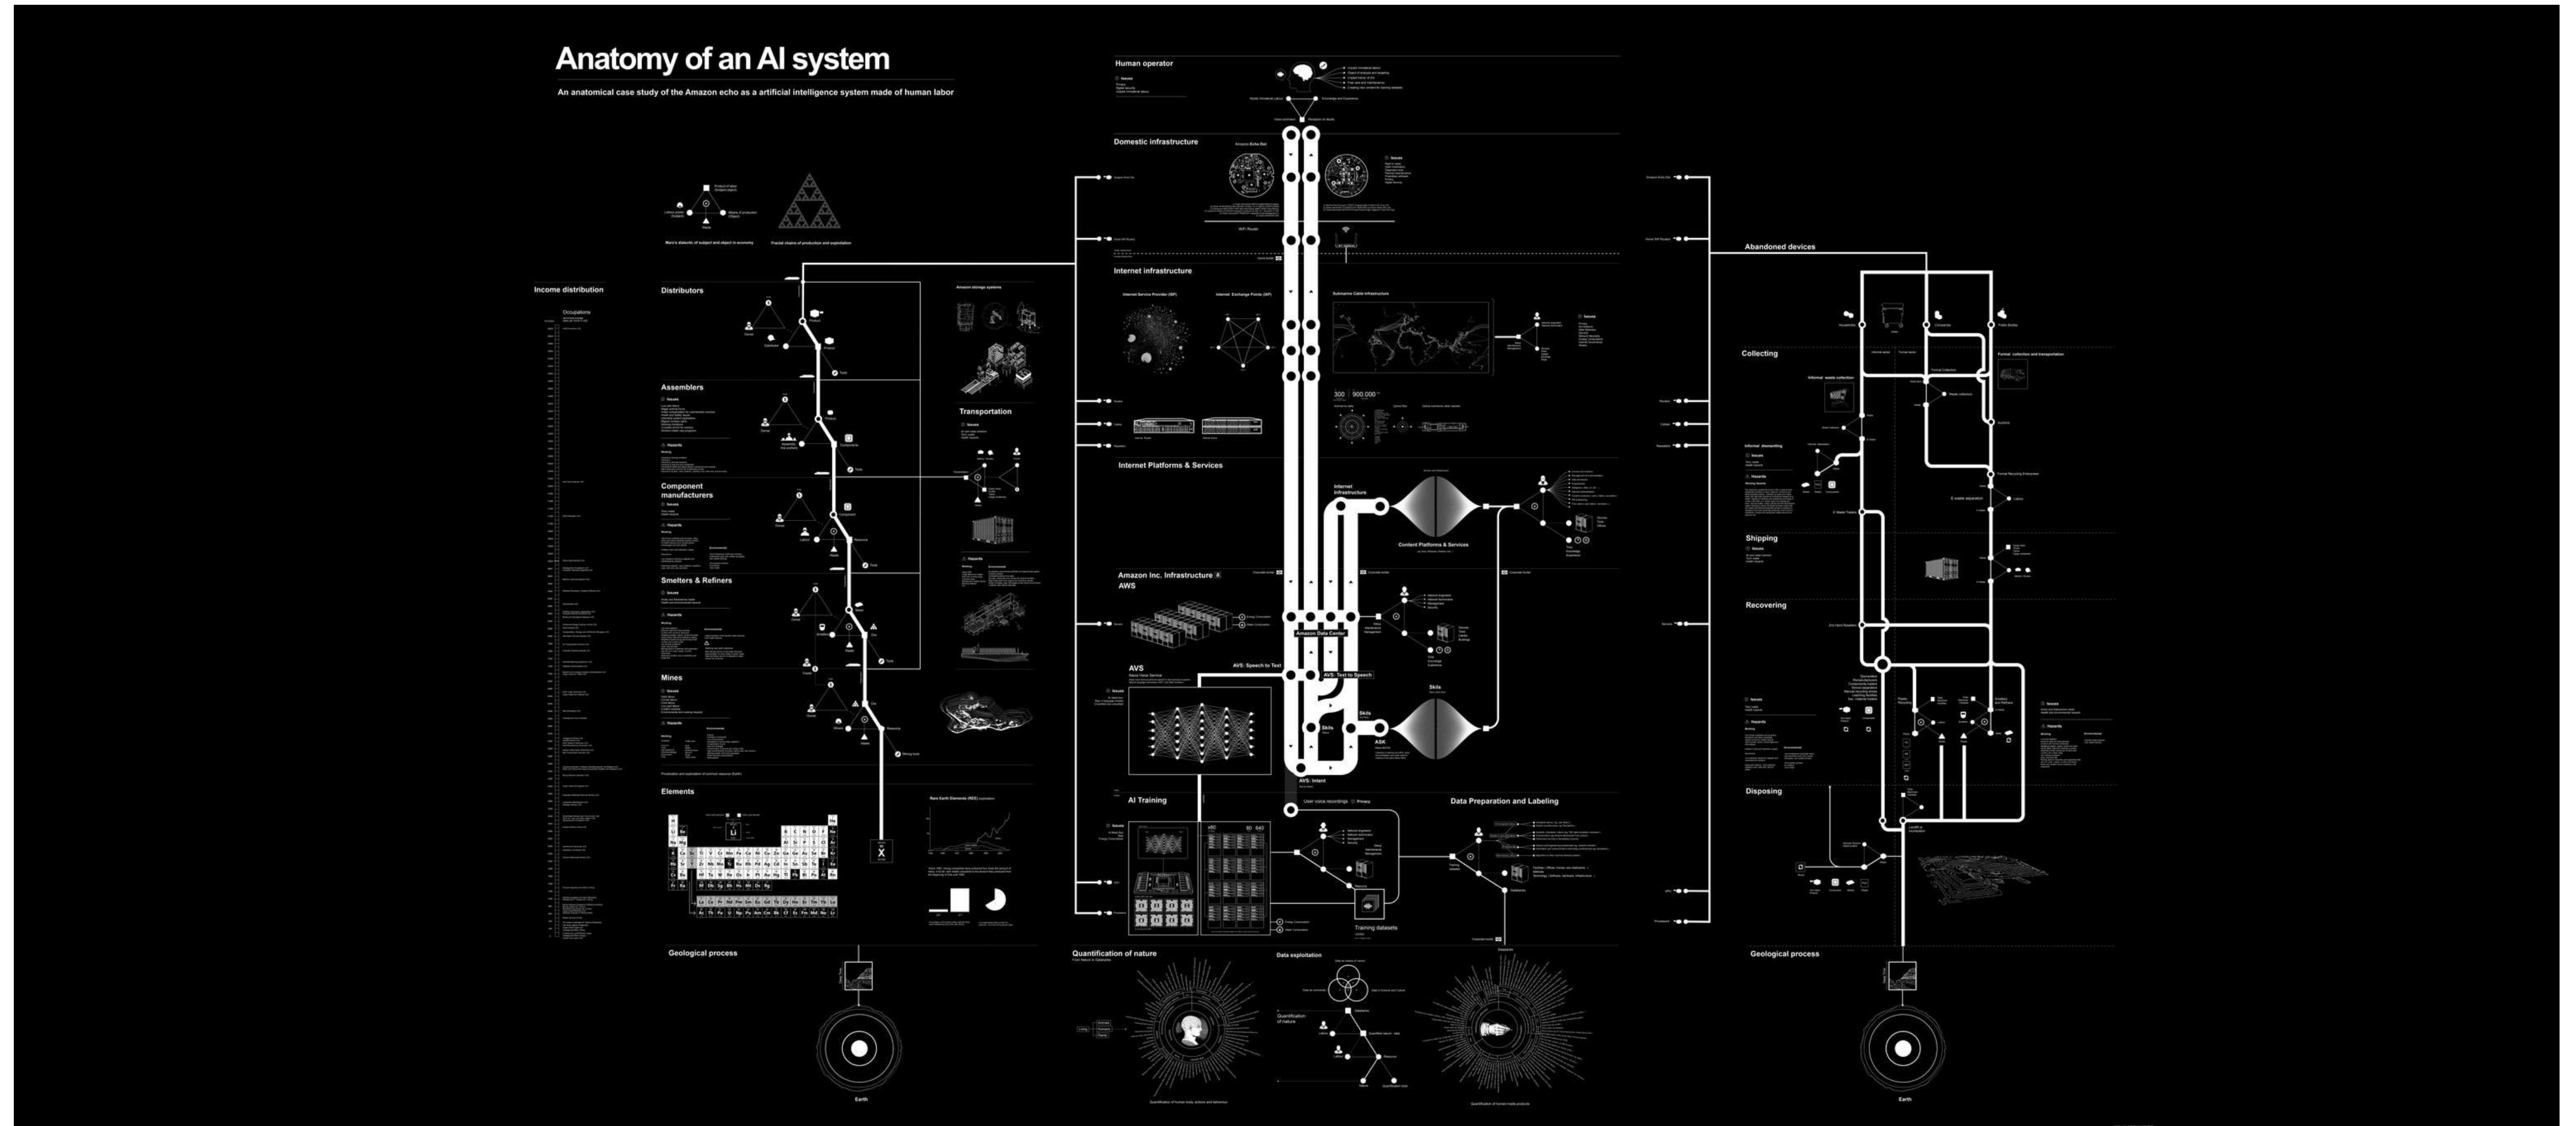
Anatomy of an AI system

An anatomical case study of the Amazon echo as a artificial intelligence system made of human labor

Income distribution

Occupations

Marx's dialectic of subject and object in economy

Fractal chains of production and exploitation

Distributors

Amazon storage systems

Assemblers

Transportation

Component manufacturers

Smelters & Refiners

Mines

Elements

Li

X

Rare Earth Elements (REE) exploitation

Geological process

Earth

Human operator

Domestic infrastructure

Amazon Echo Dot

Wi-Fi Router

Internet infrastructure

Internet Service Provider (ISP)

Internet Exchange Points (IXP)

Submarine Cable infrastructure

300

900.000

Internet Platforms & Services

Internet Infrastructure

Content Platforms & Services

Amazon Inc. Infrastructure

AWS

Amazon Data Center

AVS

AVS: Speech to Text

AVS: Text to Speech

Skills

ASK

AVS: Intent

User voice recordings

Privacy

AI Training

Data Preparation and Labeling

Training datasets

Quantification of nature

Data exploitation

Quantification of nature

Abandoned devices

Collecting

Shipping

Recovering

Disposing

Geological process

Earth